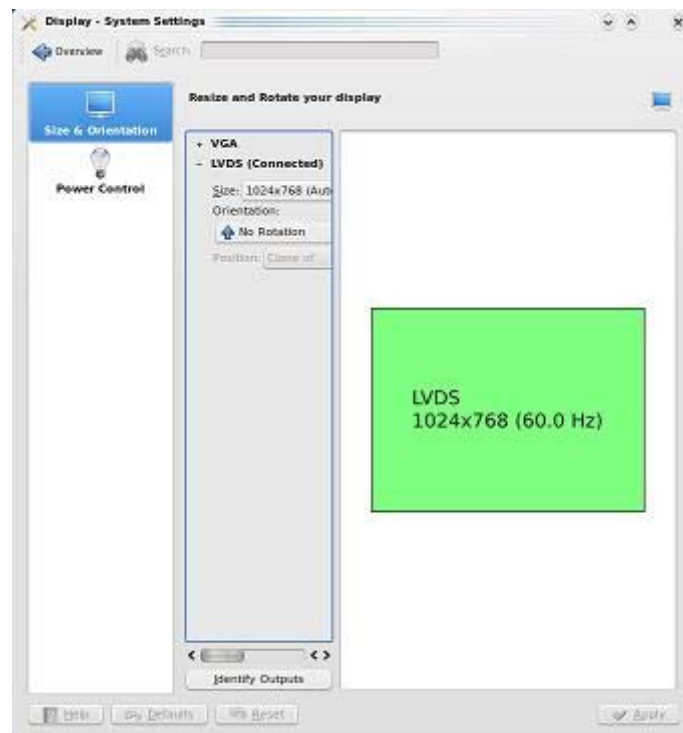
Display - System Settings

Overview

Search

Size & Orientation

Power Control

Resize and Rotate your display

+ VGA

- LVDS (Connected)

Size: 1024x768 (Au

Orientation:

No Rotation

Position: Clone of

LVDS
1024x768 (60.0 Hz)

Identify Outputs

Help

Defaults

Reset

Apply